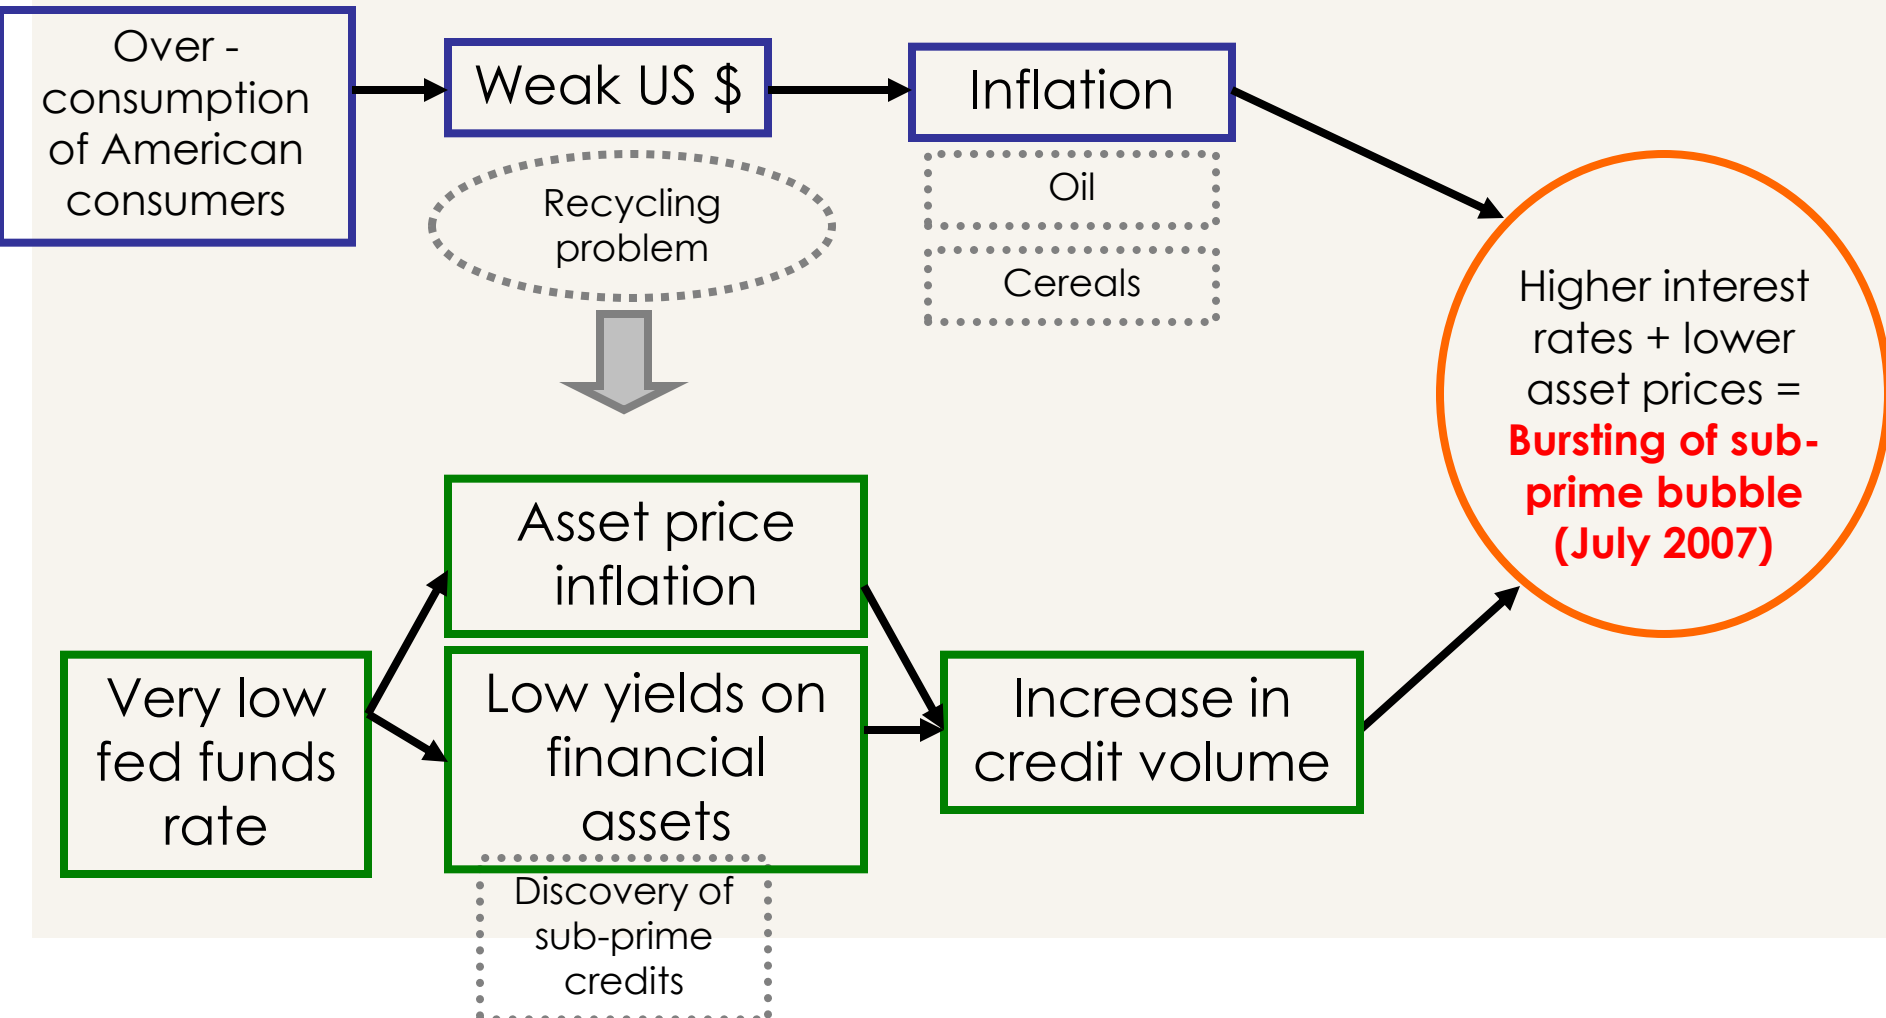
Over - consumption of American consumers

Weak US $

Inflation

Recycling problem

Oil

Cereals

Higher interest rates + lower asset prices = Bursting of sub-prime bubble (July 2007)

Asset price inflation

Very low fed funds rate

Low yields on financial assets

Increase in credit volume

Discovery of sub-prime credits